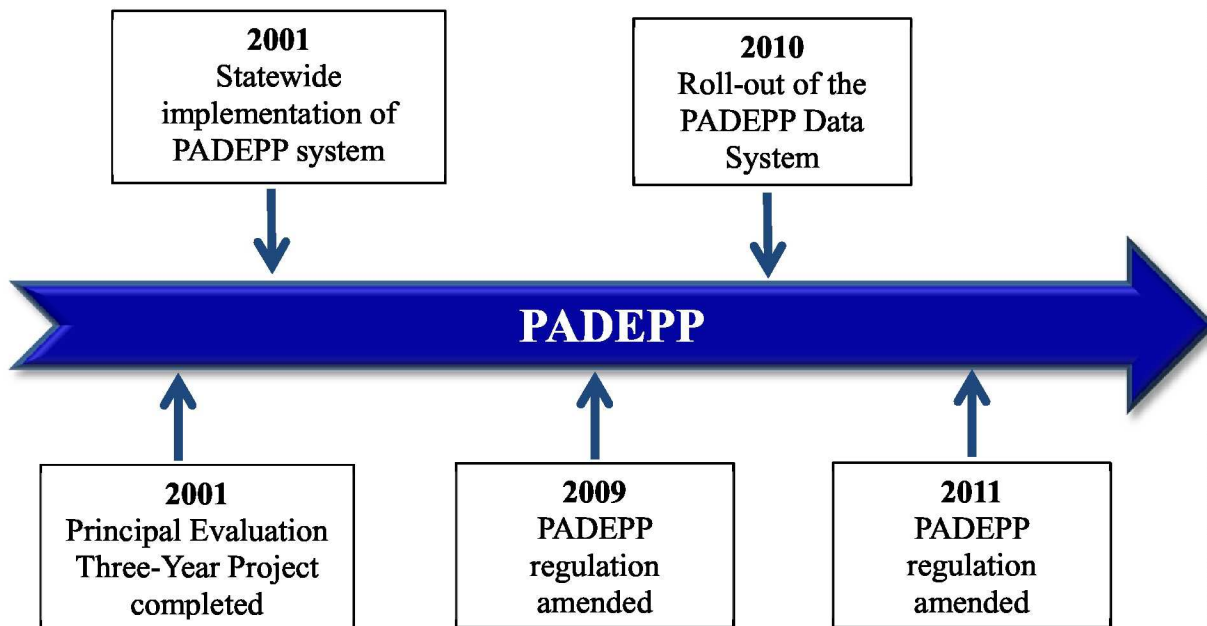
**2001**
Statewide implementation of PADEPP system

**2010**
Roll-out of the PADEPP Data System

PADEPP

**2001**
Principal Evaluation Three-Year Project completed

**2009**
PADEPP regulation amended

**2011**
PADEPP regulation amended